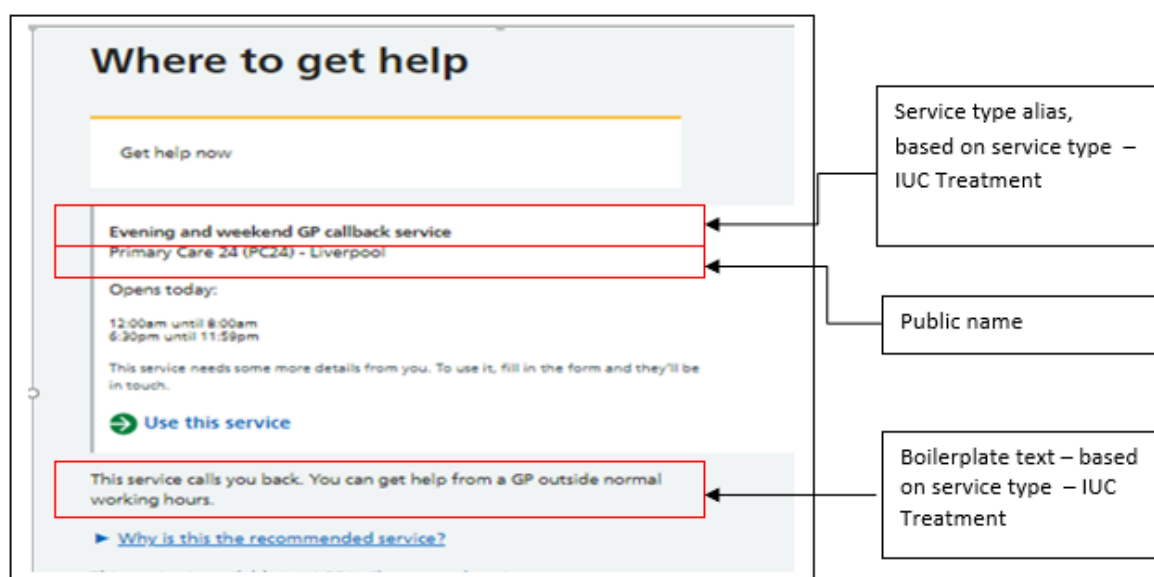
Where to get help

Get help now

Evening and weekend GP callback service
Primary Care 24 (PC24) - Liverpool

Opens today:

12:00am until 8:00am
6:30pm until 11:59pm

This service needs some more details from you. To use it, fill in the form and they'll be in touch.

Use this service

This service calls you back. You can get help from a GP outside normal working hours.

► Why is this the recommended service?

Service type alias, based on service type – IUC Treatment

Public name

Boilerplate text – based on service type – IUC Treatment